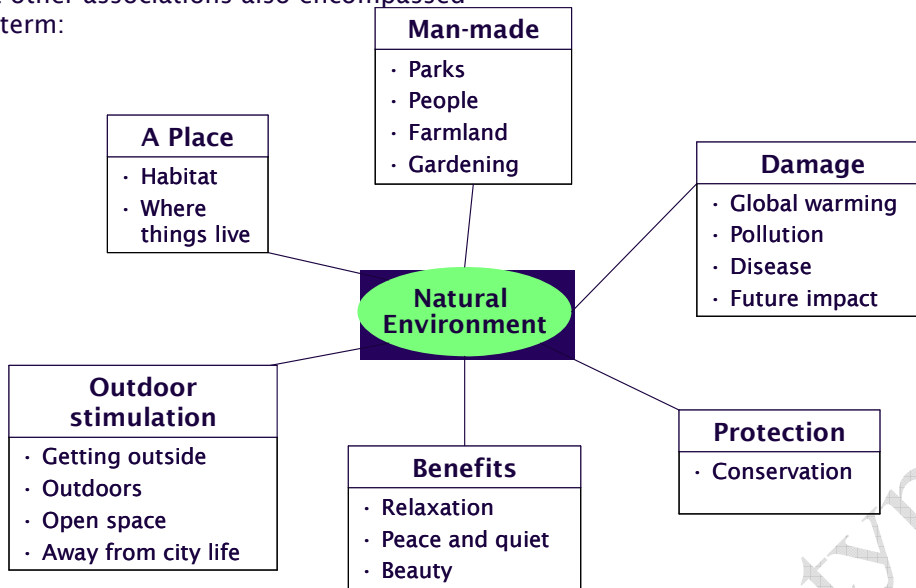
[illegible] other associations also encompassed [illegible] term:

Man-made
- Parks
- People
- Farmland
- Gardening

A Place
- Habitat
- Where things live

Damage
- Global warming
- Pollution
- Disease
- Future impact

Natural Environment

Outdoor stimulation
- Getting outside
- Outdoors
- Open space
- Away from city life

Benefits
- Relaxation
- Peace and quiet
- Beauty

Protection
- Conservation